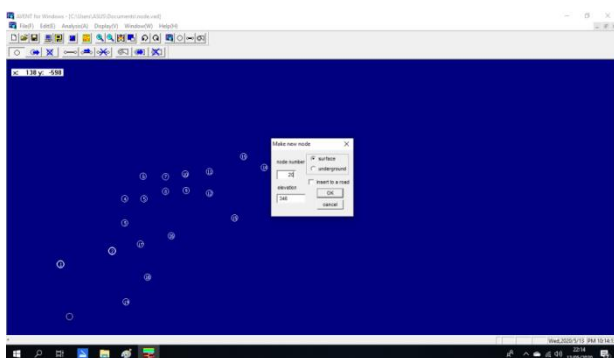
JAVENT for Windows - [C:\Users\ASUS\Documents\node.ved]

File(F) Edit(E) Analysis(A) Display(V) Window(W) Help(H)

x: 138 y: -598

Make new node

node number

20

elevation

346

surface

underground

insert to a road

OK

cancel

Wed,2020/5/13 PM 10:14:1

22:14